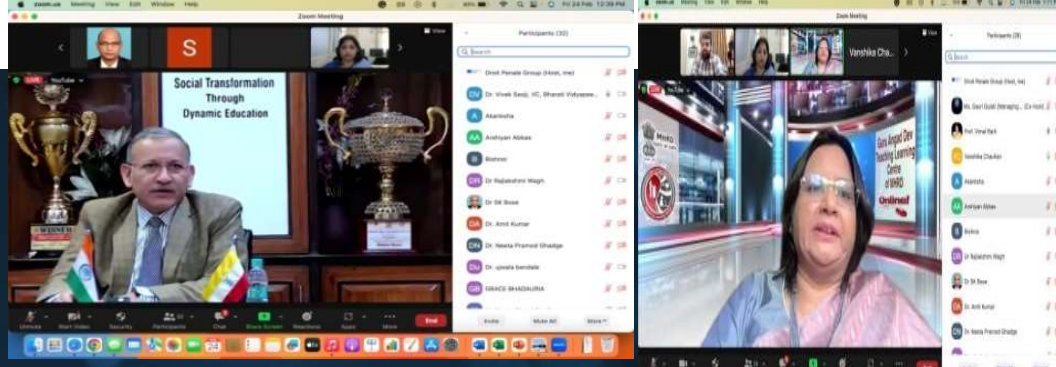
zoom.us Meeting View Edit Window Help

Fri 24 Feb 12:38 PM

Zoom Meeting

S

View

LIVE YouTube

Social Transformation Through Dynamic Education

Participants (32)

Search

Dindi Penale Group (Host, me)

Dr. Vivek Saoji, VC, Bharati Vidyapee...

Akanksha

Arshiyan Abbas

Bishnor

Dr Rajlakshmi Wagh

Dr SK Bose

Dr. Amit Kumar

Dr. Neeta Pramod Ghadge

Dr. ujwala bendale

GRACE BHADAURIA

Invite Mute All More

Unmute Start Video Security Participants Chat Share Screen Reactions Apps More End

Zoom Meeting

Vanshika Cha...

View

Participants (28)

Search

Dindi Penale Group (Host, me)

Ms. Gauri Gulati (Managing... (Co-host)

Prof. Vimal Rarh

Vanshika Chauhan

Akanksha

Arshiyan Abbas

Bishnor

Dr Rajlakshmi Wagh

Dr SK Bose

Dr. Amit Kumar

Dr. Neeta Pramod Ghadge

LIVE

Guru Angad Dev Teaching Learning Centre of MHRD

Online!